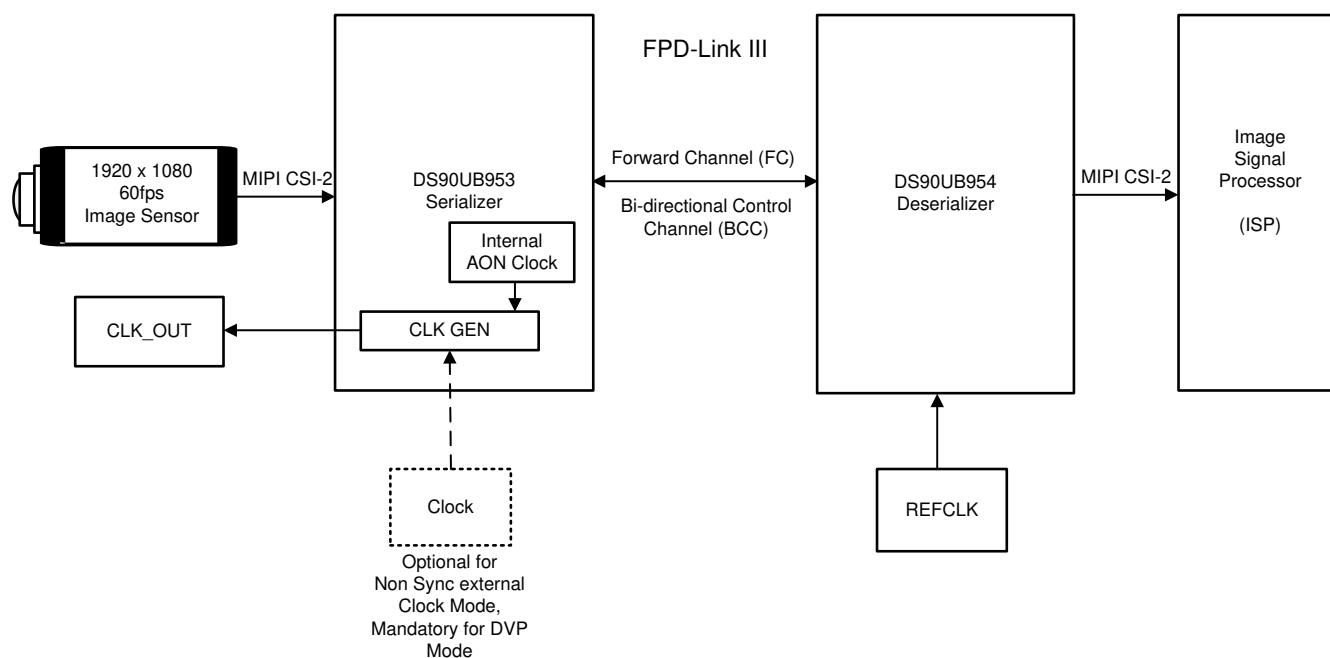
FPD-Link III

1920 x 1080
60fps
Image Sensor

MIPI CSI-2

DS90UB953
Serializer

Internal
AON Clock

CLK GEN

CLK_OUT

Clock

Optional for Non Sync external Clock Mode, Mandatory for DVP Mode

Forward Channel (FC)

Bi-directional Control Channel (BCC)

DS90UB954
Deserializer

REFCLK

MIPI CSI-2

Image
Signal
Processor

(ISP)